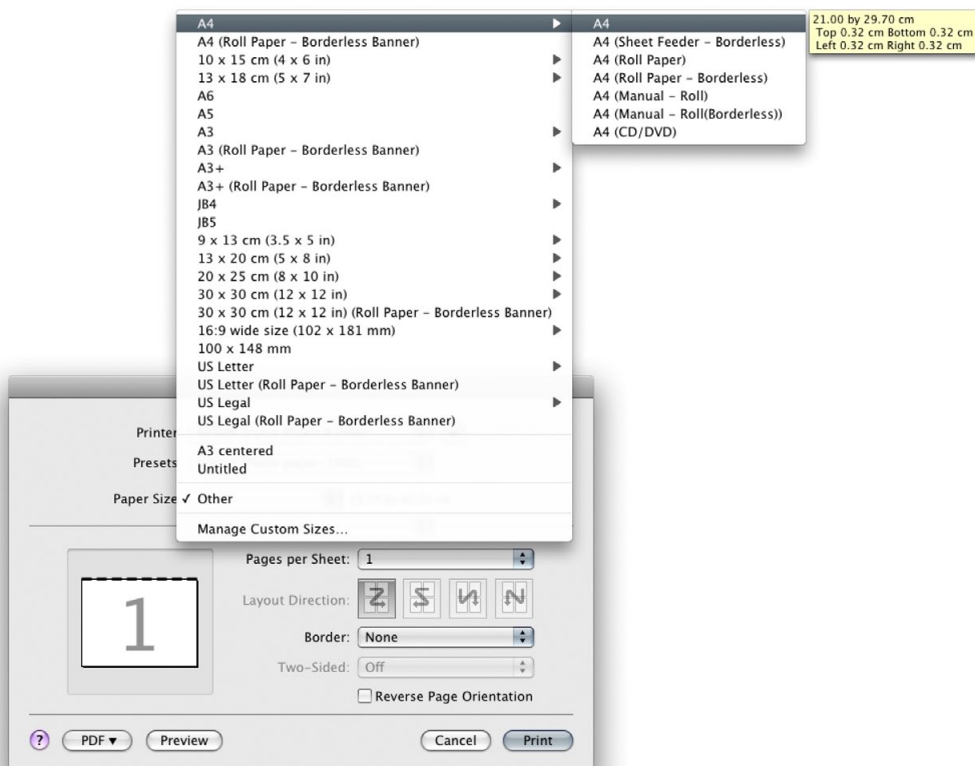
A4
A4 (Roll Paper - Borderless Banner)
10 x 15 cm (4 x 6 in)
13 x 18 cm (5 x 7 in)
A6
A5
A3
A3 (Roll Paper - Borderless Banner)
A3+
A3+ (Roll Paper - Borderless Banner)
JB4
JB5
9 x 13 cm (3.5 x 5 in)
13 x 20 cm (5 x 8 in)
20 x 25 cm (8 x 10 in)
30 x 30 cm (12 x 12 in)
30 x 30 cm (12 x 12 in) (Roll Paper - Borderless Banner)
16:9 wide size (102 x 181 mm)
100 x 148 mm
US Letter
US Letter (Roll Paper - Borderless Banner)
US Legal
US Legal (Roll Paper - Borderless Banner)
A3 centered
Untitled
✓ Other
Manage Custom Sizes...

A4
A4 (Sheet Feeder - Borderless)
A4 (Roll Paper)
A4 (Roll Paper - Borderless)
A4 (Manual - Roll)
A4 (Manual - Roll(Borderless))
A4 (CD/DVD)

21.00 by 29.70 cm
Top 0.32 cm Bottom 0.32 cm
Left 0.32 cm Right 0.32 cm

Printer
Presets
Paper Size

1

Pages per Sheet: 1
Layout Direction:
Border: None
Two-Sided: Off
Reverse Page Orientation

?
PDF ▾
Preview
Cancel
Print